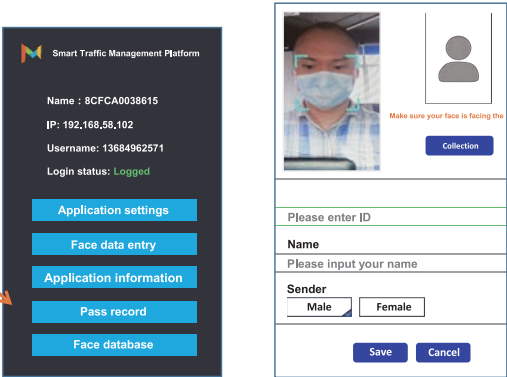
Smart Traffic Management Platform

Name : 8CFCA0038615

IP: 192.168.58.102

Username: 13684962571

Login status: Logged

Application settings

Face data entry

Application information

Pass record

Face database

Make sure your face is facing the

Collection

Please enter ID

Name

Please input your name

Sender

Male

Female

Save

Cancel